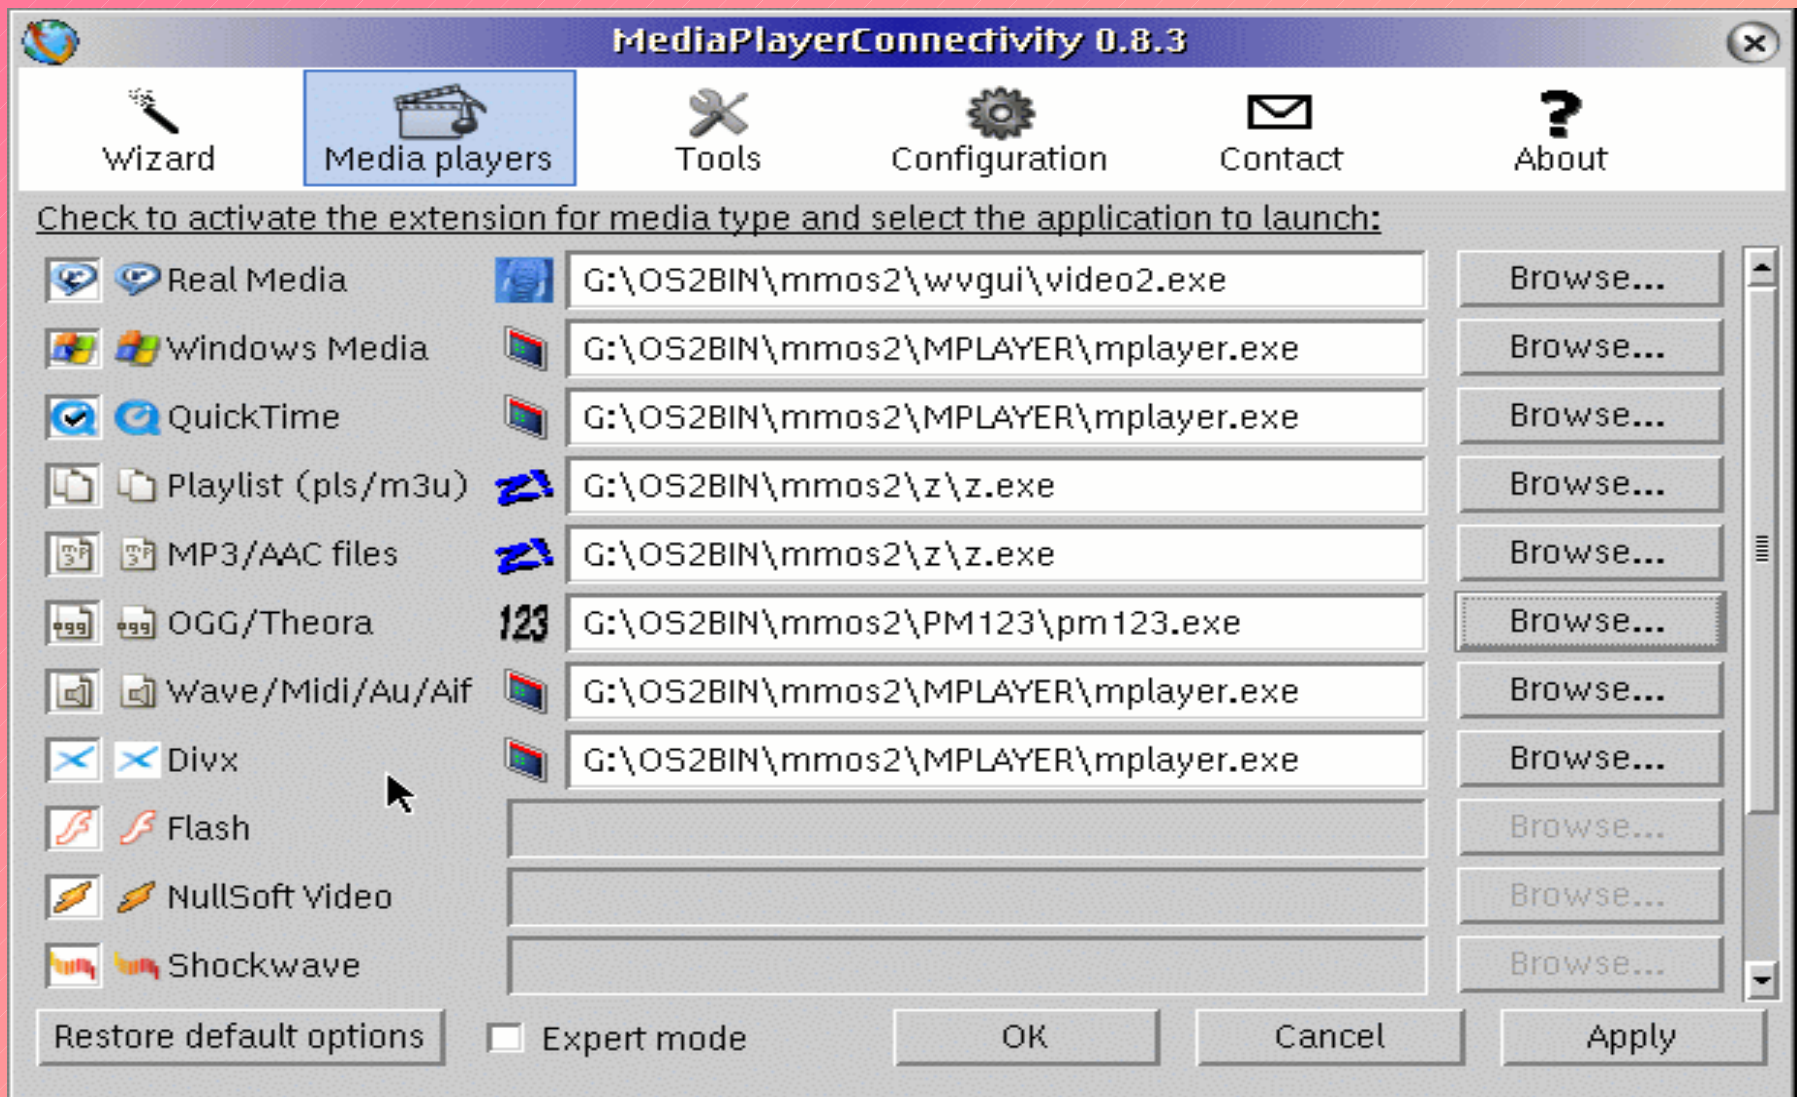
MediaPlayerConnectivity 0.8.3

Wizard
Media players
Tools
Configuration
Contact
About

Check to activate the extension for media type and select the application to launch:

| | | |
|---|---|---|
| Real Media | G:\OS2BIN\mmos2\wvgui\video2.exe | Browse... |
| Windows Media | G:\OS2BIN\mmos2\MPLAYER\mplayer.exe | Browse... |
| QuickTime | G:\OS2BIN\mmos2\MPLAYER\mplayer.exe | Browse... |
| Playlist (pls/m3u) | G:\OS2BIN\mmos2\z\z.exe | Browse... |
| MP3/AAC files | G:\OS2BIN\mmos2\z\z.exe | Browse... |
| OGG/Theora | G:\OS2BIN\mmos2\PM123\pm123.exe | Browse... |
| Wave/Midi/Au/Aif | G:\OS2BIN\mmos2\MPLAYER\mplayer.exe | Browse... |
| Divx | G:\OS2BIN\mmos2\MPLAYER\mplayer.exe | Browse... |
| Flash | | Browse... |
| NullSoft Video | | Browse... |
| Shockwave | | Browse... |

Restore default options
Expert mode
OK
Cancel
Apply